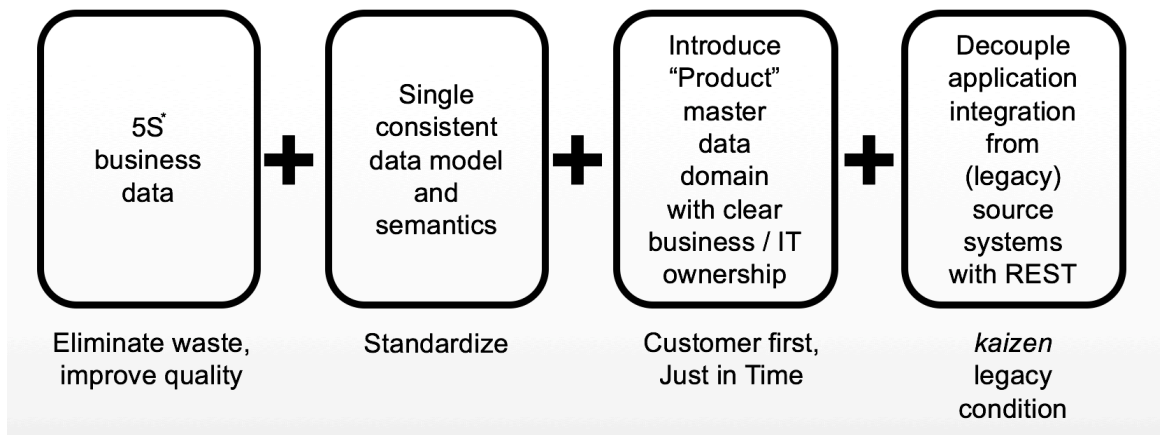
$5S^*$ business data

+

Single consistent data model and semantics

+

Introduce "Product" master data domain with clear business / IT ownership

+

Decouple application integration from (legacy) source systems with REST

Eliminate waste, improve quality

Standardize

Customer first, Just in Time

*kaizen* legacy condition